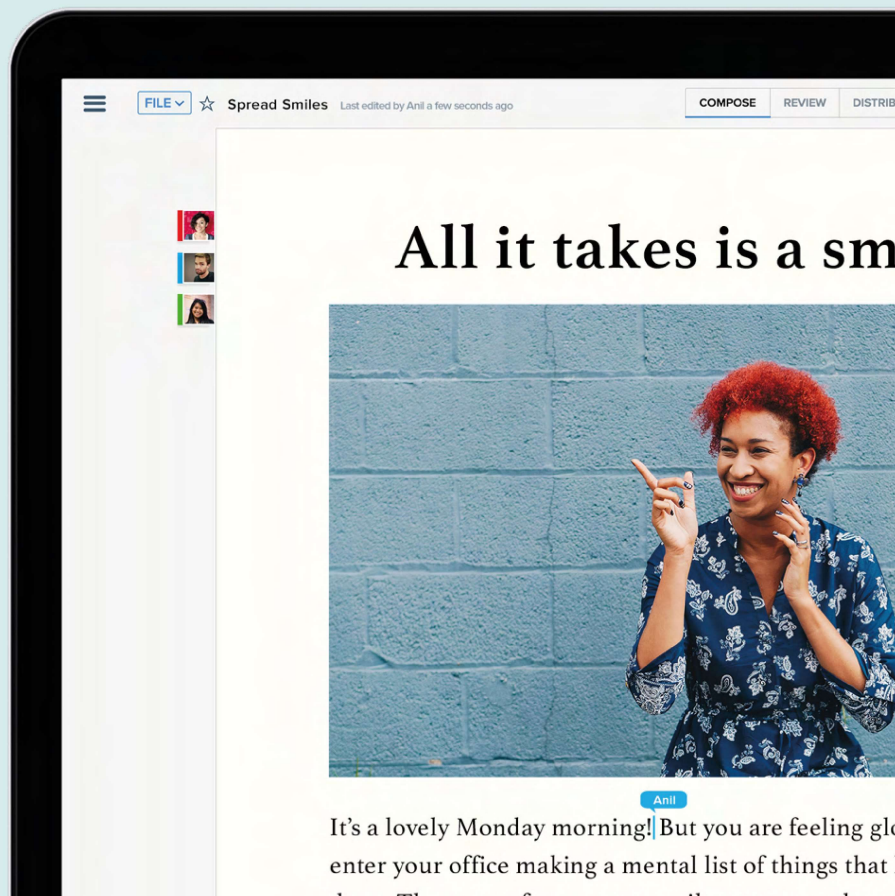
FILE ☆ Spread Smiles Last edited by Anil a few seconds ago

COMPOSE REVIEW DISTRIB

All it takes is a sm

Anil

It's a lovely Monday morning! But you are feeling gl
enter your office making a mental list of things that